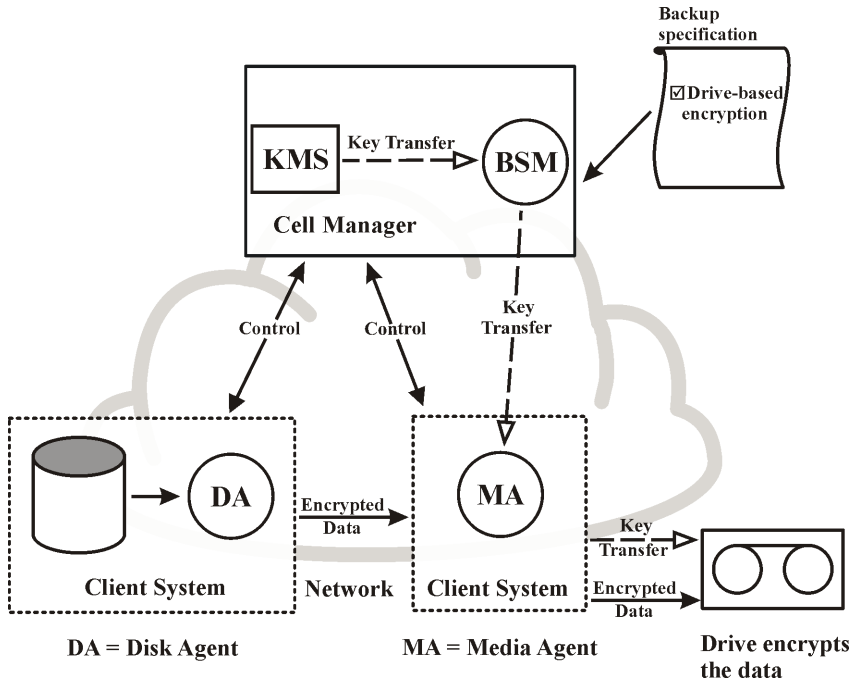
Backup specification

☑ Drive-based encryption

KMS

Key Transfer

BSM

Cell Manager

Control

Control

Key Transfer

DA

Encrypted Data

MA

Key Transfer

Client System

Network

Client System

Encrypted Data

DA = Disk Agent

MA = Media Agent

Drive encrypts the data